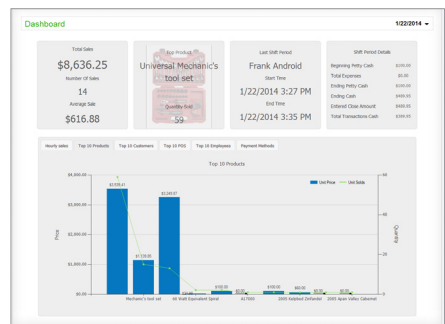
Dashboard

1/22/2014

Total Sales
$8,636.25
Number Of Sales
14
Average Sale
$616.88

Top Product
Universal Mechanic's tool set
Quantity Sold
59

Last Shift Period
Frank Android
Start Time
1/22/2014 3:27 PM
End Time
1/22/2014 3:35 PM

Shift Period Details
| | |
|---|---|
| Beginning Petty Cash | $100.00 |
| Total Expenses | $0.00 |
| Ending Petty Cash | $100.00 |
| Ending Cash | $499.95 |
| Entered Close Amount | $400.00 |
| Total Transactions Cash | $399.95 |

Hourly sales | Top 10 Products | Top 10 Customers | Top 10 POS | Top 10 Employees | Payment Methods

Top 10 Products

Unit Price — Unit Sold

$4,000.00
$3,000.00
$2,000.00
$1,000.00
$0.00

Price

$3,505.41
$3,249.97
$1,139.95
$700.00
$700.00
$0.00
$0.00

60
40
20
0

Quantity

Mechanic's tool set
60 Watt Equivalent Spiral
A17000
2005 Kelpfed Zinfandel
2005 Alpen Valley Cabernet